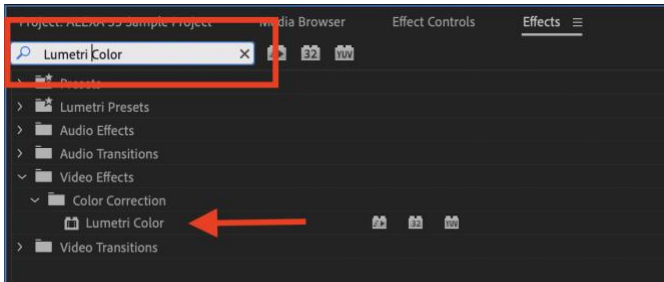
Project: ALEXA 35 Sample Project
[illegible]edia Browser
Effect Controls
Effects ≡

Lumetri Color
32
YUV

Presets
Lumetri Presets
Audio Effects
Audio Transitions
Video Effects
Color Correction
Lumetri Color
32
YUV
Video Transitions